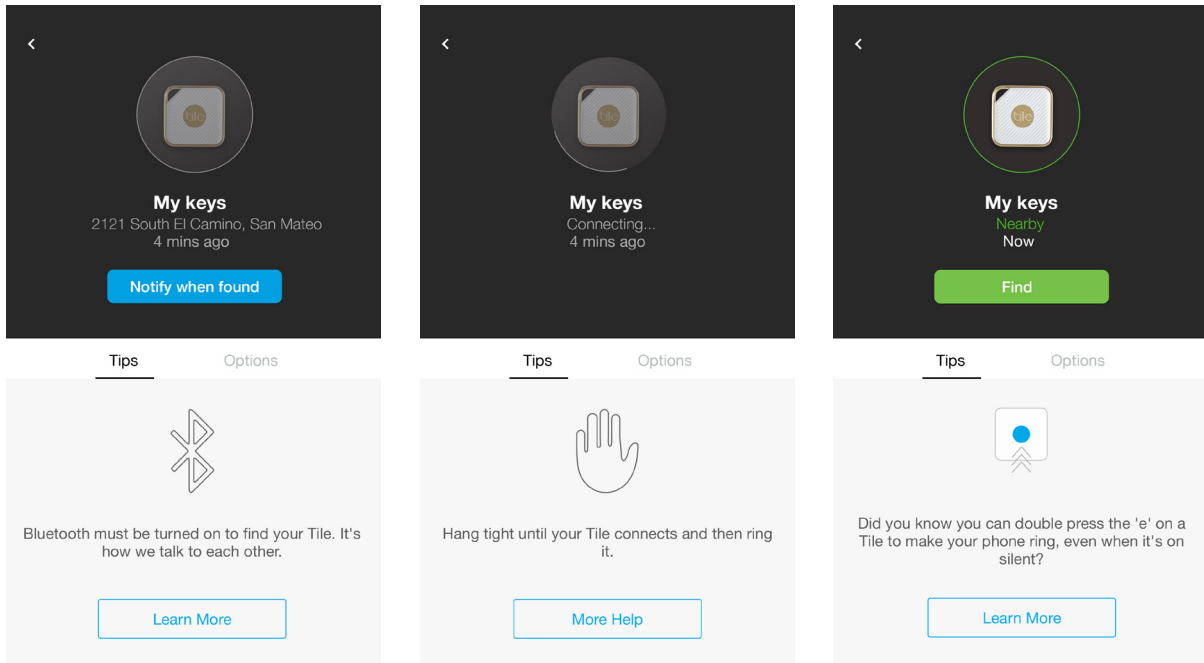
tile

My keys

2121 South El Camino, San Mateo

4 mins ago

Notify when found

Tips Options

Bluetooth must be turned on to find your Tile. It's how we talk to each other.

Learn More

tile

My keys

Connecting...

4 mins ago

Tips Options

Hang tight until your Tile connects and then ring it.

More Help

tile

My keys

Nearby

Now

Find

Tips Options

Did you know you can double press the 'e' on a Tile to make your phone ring, even when it's on silent?

Learn More